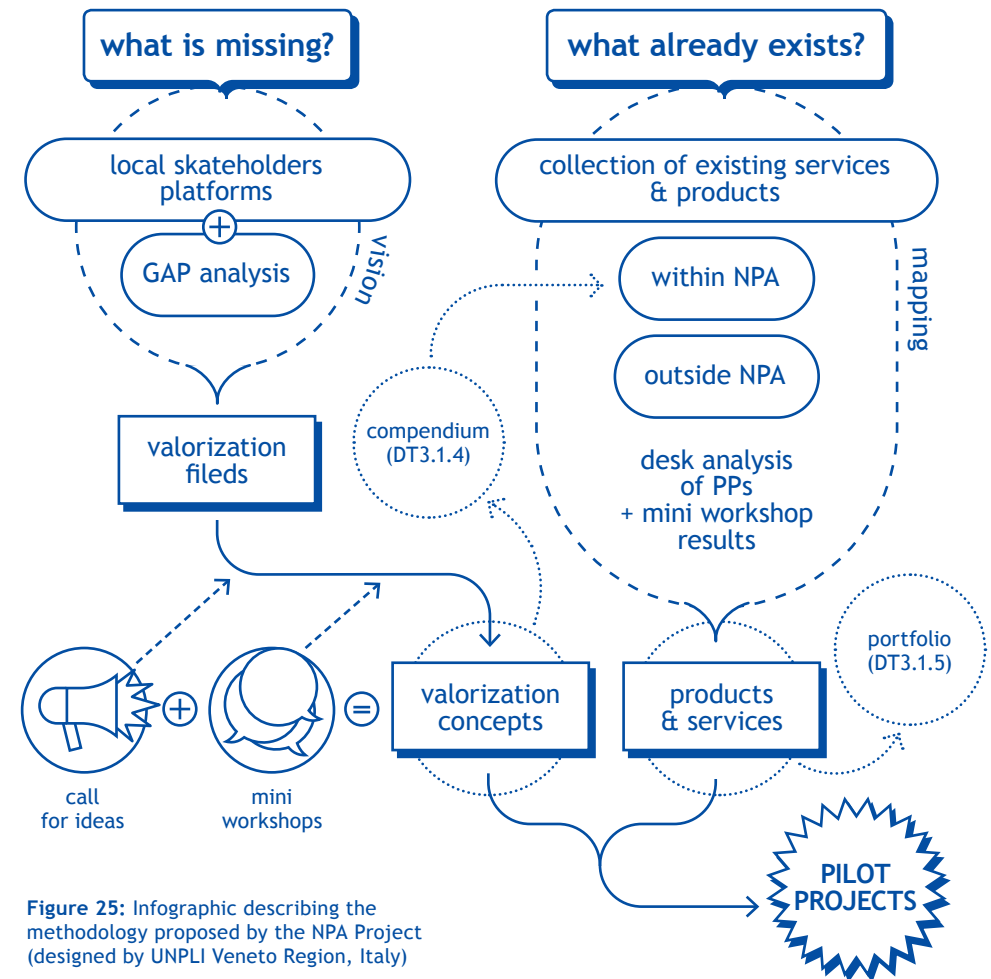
what is missing?

what already exists?

local skateholders platforms

+

GAP analysis

vision

collection of existing services & products

within NPA

outside NPA

mapping

valorization fileds

compendium (DT3.1.4)

desk analysis of PPs + mini workshop results

portfolio (DT3.1.5)

+

=

valorization concepts

products & services

call for ideas

mini workshops

PILOT PROJECTS

**Figure 25:** Infographic describing the methodology proposed by the NPA Project (designed by UNPLI Veneto Region, Italy)